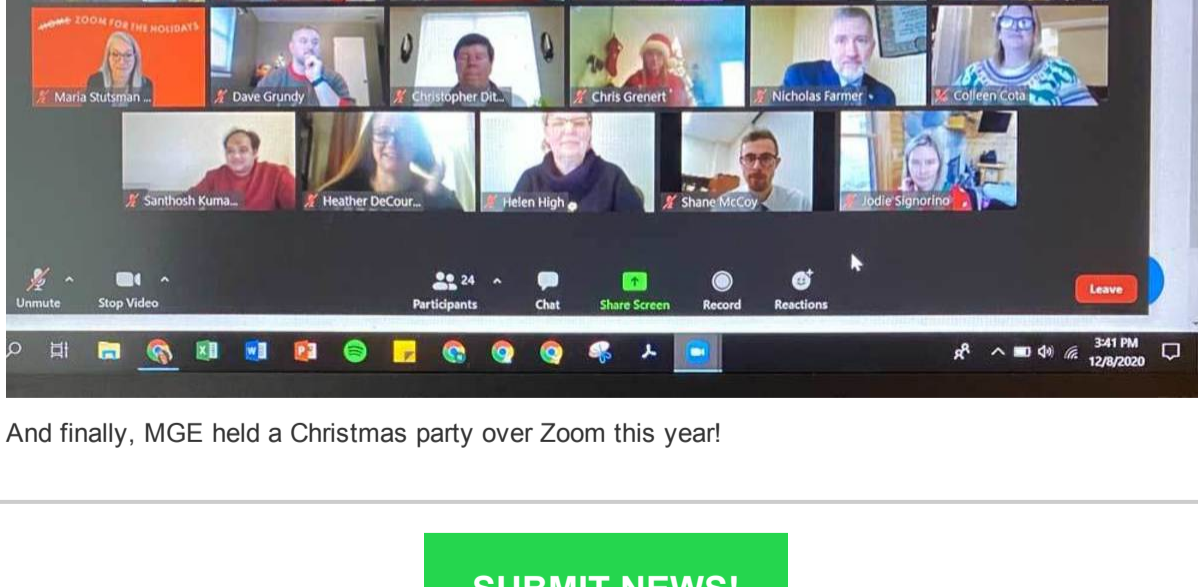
HOME ZOOM FOR THE HOLIDAYS

Maria Stutsman ...

Dave Grundy

Christopher Dit...

Chris Grenert

Nicholas Farmer

Colleen Cota

Santhosh Kuma...

Heather DeCour...

Helen High

Shane McCoy

Jodie Signorino

Unmute

Stop Video

24

Participants

Chat

Share Screen

Record

Reactions

Leave

3:41 PM
12/8/2020

And finally, MGE held a Christmas party over Zoom this year!

SUBMIT NEWS!